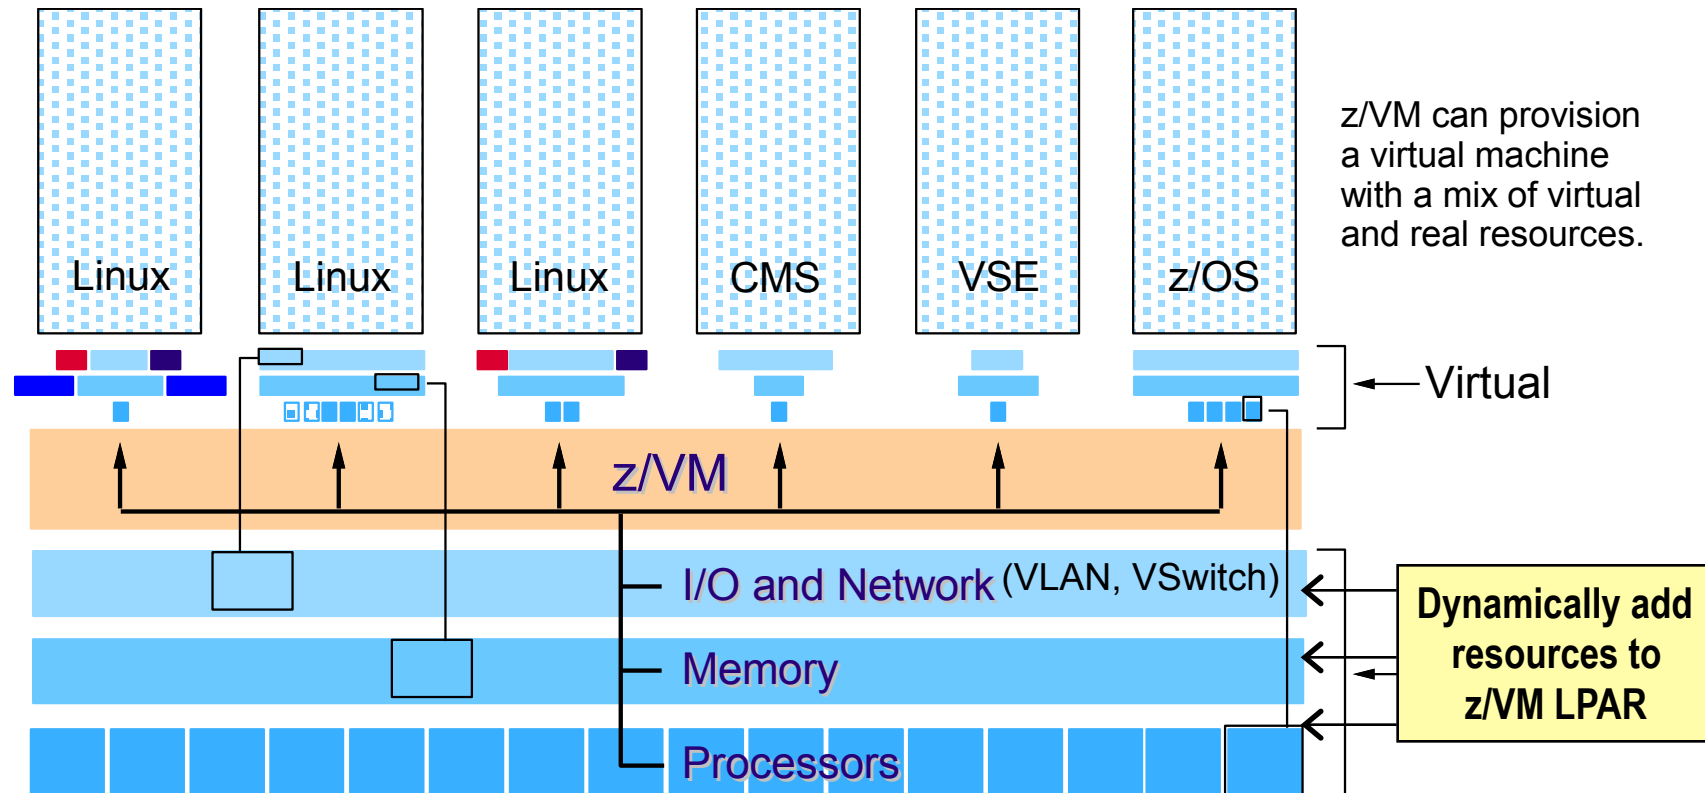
Linux
Linux
Linux
CMS
VSE
z/OS

z/VM can provision a virtual machine with a mix of virtual and real resources.

Virtual

z/VM

I/O and Network (VLAN, VSwitch)

Memory

Processors

Dynamically add resources to z/VM LPAR